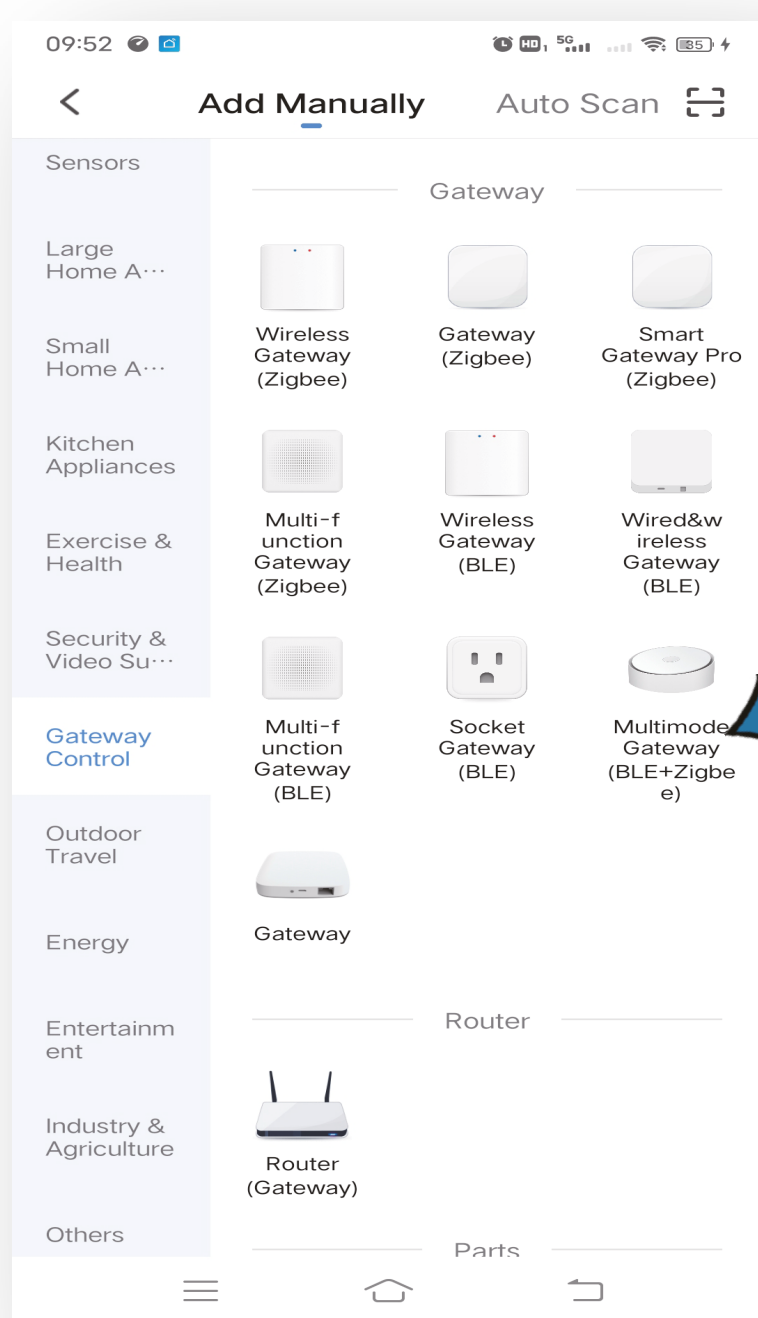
09:52 HD 5G 35

<

Add Manually

Auto Scan

Sensors

Large Home A···

Small Home A···

Kitchen Appliances

Exercise & Health

Security & Video Su···

Gateway Control

Outdoor Travel

Energy

Entertainment

Industry & Agriculture

Others

Gateway

Wireless Gateway (Zigbee)

Gateway (Zigbee)

Smart Gateway Pro (Zigbee)

Multi-function Gateway (Zigbee)

Wireless Gateway (BLE)

Wired&wireless Gateway (BLE)

Multi-function Gateway (BLE)

Socket Gateway (BLE)

Multimode Gateway (BLE+Zigbee)

Gateway

Router

Router (Gateway)

Parts